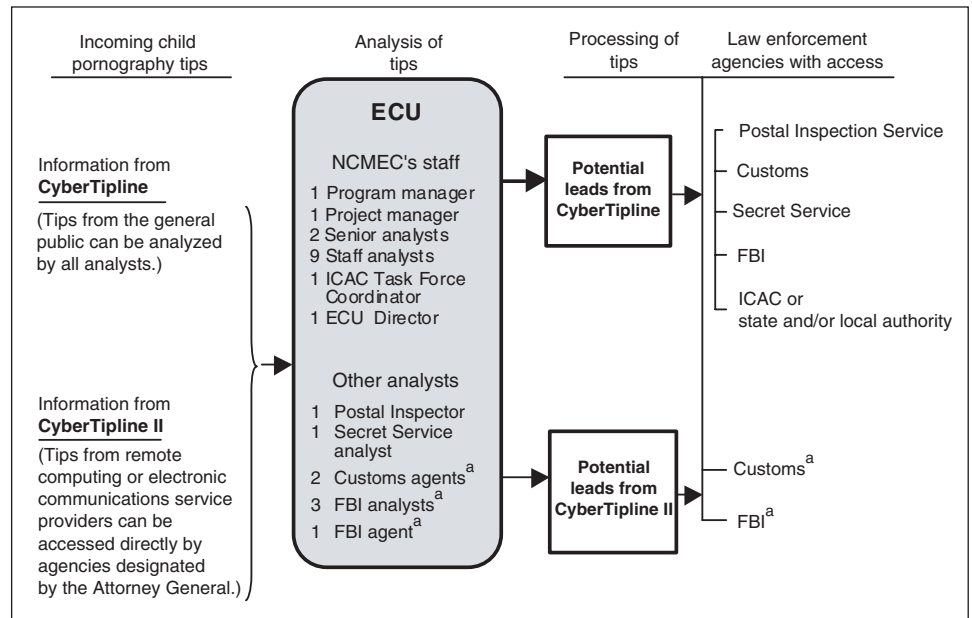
Incoming child pornography tips

Analysis of tips

Processing of tips

Law enforcement agencies with access

ECU

NCMEC's staff

1 Program manager
1 Project manager
2 Senior analysts
9 Staff analysts
1 ICAC Task Force Coordinator
1 ECU Director

Other analysts

1 Postal Inspector
1 Secret Service analyst
2 Customs agents$^{a}$
3 FBI analysts$^{a}$
1 FBI agent$^{a}$

Information from **CyberTipline**

(Tips from the general public can be analyzed by all analysts.)

Information from **CyberTipline II**

(Tips from remote computing or electronic communications service providers can be accessed directly by agencies designated by the Attorney General.)

Potential leads from CyberTipline

Potential leads from CyberTipline II

Postal Inspection Service

Customs

Secret Service

FBI

ICAC or state and/or local authority

Customs$^{a}$

FBI$^{a}$